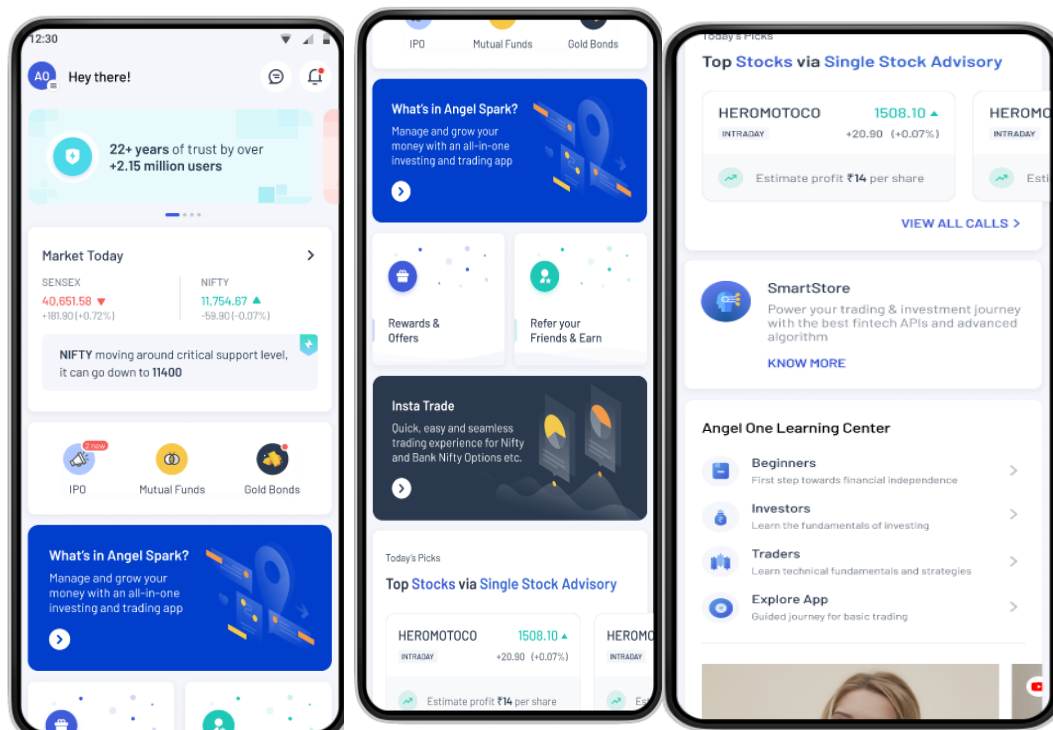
12:30

AO Hey there!

22+ years of trust by over +2.15 million users

Market Today

SENSEX
40,651.58
+181.90 (+0.72%)

NIFTY
11,754.67
-59.90 (-0.07%)

NIFTY moving around critical support level, it can go down to 11400

2 new

IPO

Mutual Funds

Gold Bonds

What's in Angel Spark?

Manage and grow your money with an all-in-one investing and trading app

IPO

Mutual Funds

Gold Bonds

What's in Angel Spark?

Manage and grow your money with an all-in-one investing and trading app

Rewards & Offers

Refer your Friends & Earn

Insta Trade

Quick, easy and seamless trading experience for Nifty and Bank Nifty Options etc.

Today's Picks

Top Stocks via Single Stock Advisory

HEROMOTOCO 1508.10
INTRADAY +20.90 (+0.07%)

HEROMO
INTRADAY

Estimate profit ₹14 per share

Es

Today's Picks

Top Stocks via Single Stock Advisory

HEROMOTOCO 1508.10
INTRADAY +20.90 (+0.07%)

HEROMO
INTRADAY

Estimate profit ₹14 per share

Esti

VIEW ALL CALLS >

SmartStore

Power your trading & investment journey with the best fintech APIs and advanced algorithm

KNOW MORE

Angel One Learning Center

Beginners
First step towards financial independence

Investors
Learn the fundamentals of investing

Traders
Learn technical fundamentals and strategies

Explore App
Guided journey for basic trading